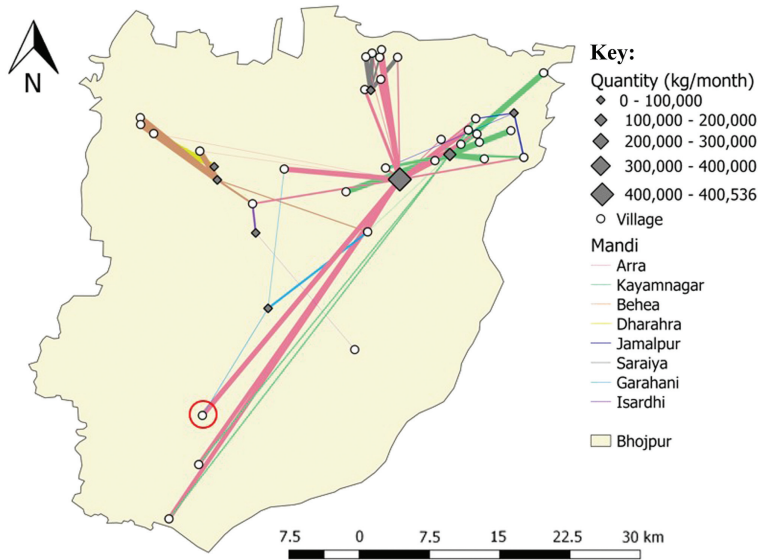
N

Key:
Quantity (kg/month)
0 - 100,000
100,000 - 200,000
200,000 - 300,000
300,000 - 400,000
400,000 - 400,536
Village
Mandi
Arra
Kayamnagar
Behea
Dharahra
Jamalpur
Saraiya
Garahani
Isardhi
Bhojpur

7.5 0 7.5 15 22.5 30 km